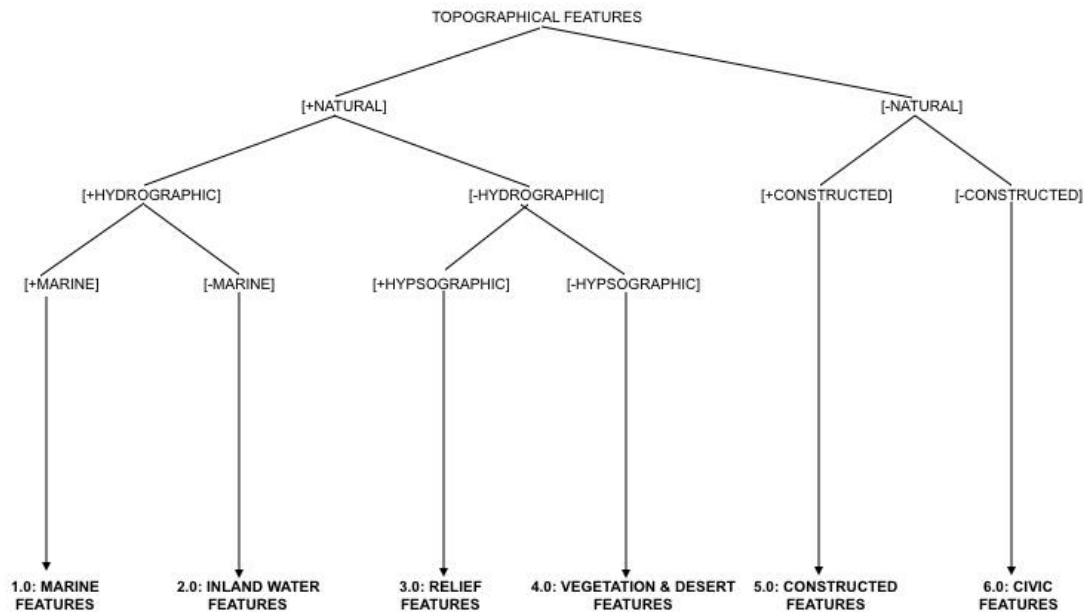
TOPOGRAPHICAL FEATURES

[+NATURAL]

[-NATURAL]

[+HYDROGRAPHIC]

[-HYDROGRAPHIC]

[+CONSTRUCTED]

[-CONSTRUCTED]

[+MARINE]

[-MARINE]

[+HYPSOGRAPHIC]

[-HYPSOGRAPHIC]

1.0: MARINE FEATURES

2.0: INLAND WATER FEATURES

3.0: RELIEF FEATURES

4.0: VEGETATION & DESERT FEATURES

5.0: CONSTRUCTED FEATURES

6.0: CIVIC FEATURES